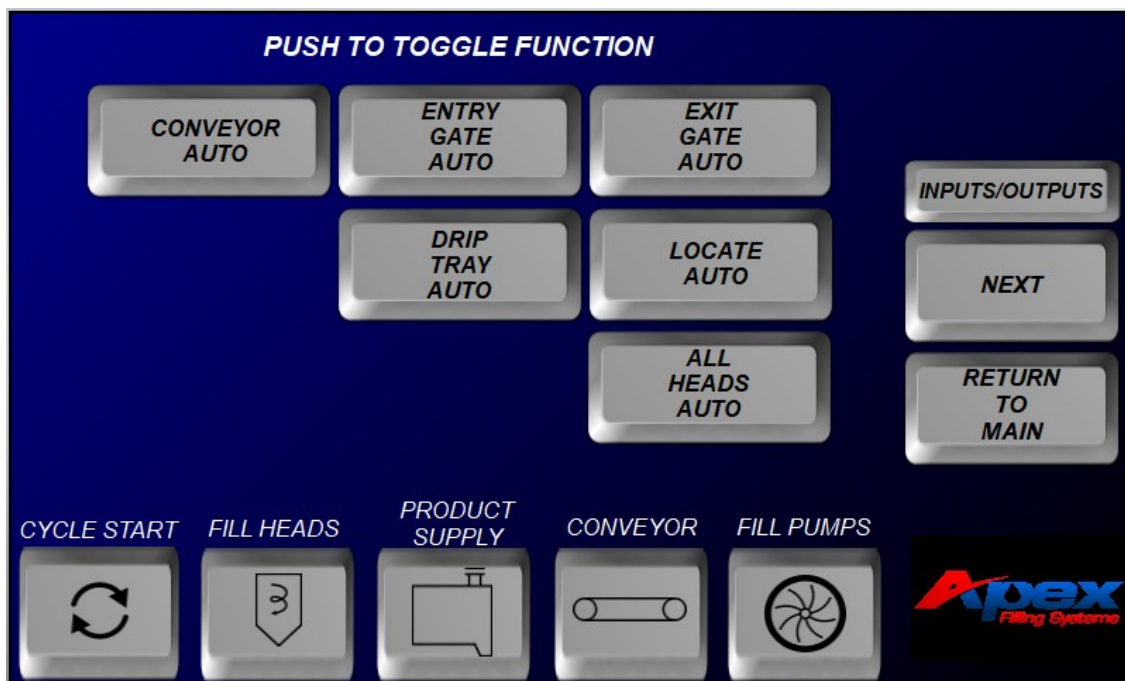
PUSH TO TOGGLE FUNCTION

CONVEYOR AUTO

ENTRY GATE AUTO

EXIT GATE AUTO

INPUTS/OUTPUTS

DRIP TRAY AUTO

LOCATE AUTO

NEXT

ALL HEADS AUTO

RETURN TO MAIN

CYCLE START

FILL HEADS

PRODUCT SUPPLY

CONVEYOR

FILL PUMPS

Apex
Filling Systems